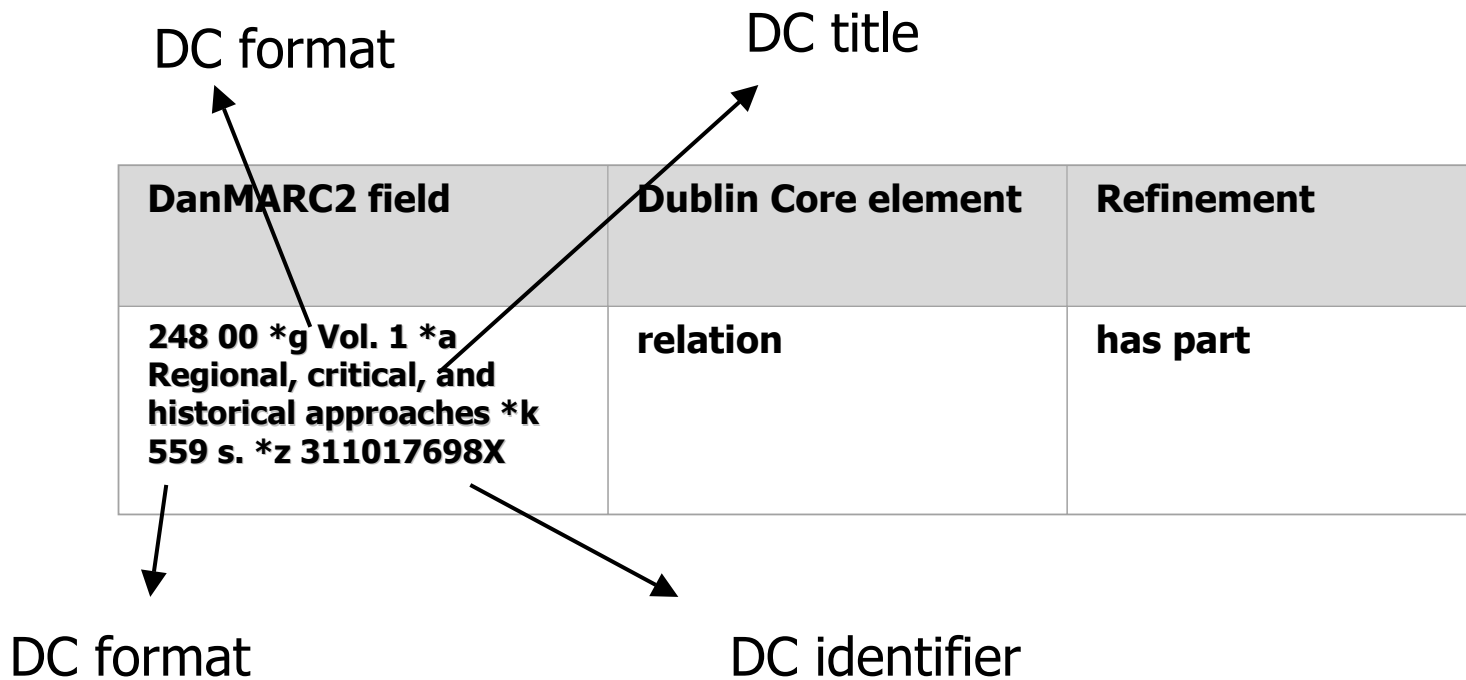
DC format

DC title

| DanMARC2 field | Dublin Core element | Refinement |
|---|---|---|
| 248 00 *g Vol. 1 *a Regional, critical, and historical approaches *k 559 s. *z 311017698X | relation | has part |

DC format

DC identifier